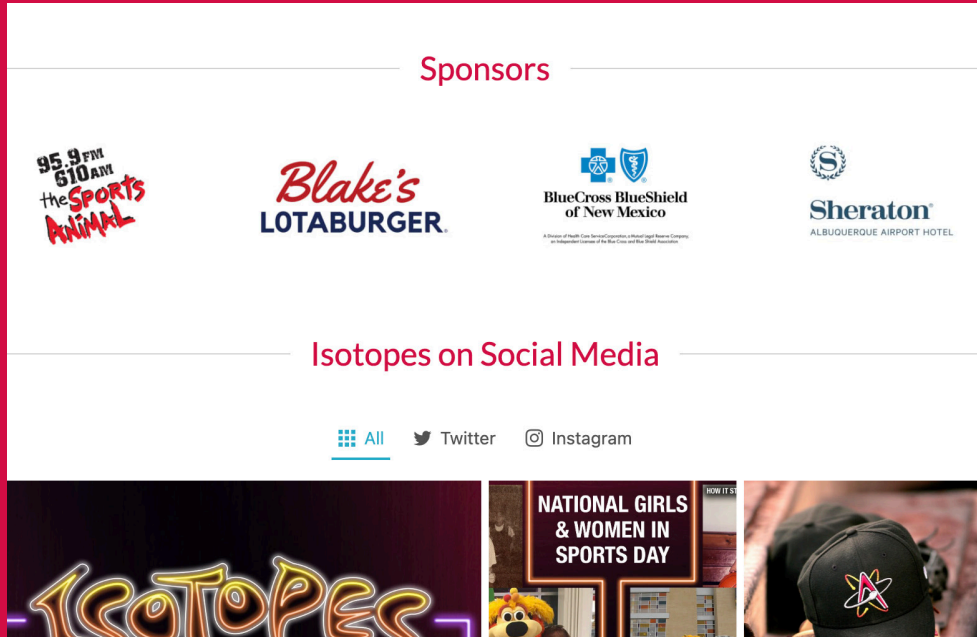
Sponsors

95.9 FM 610 AM the SPORTS ANIMAL

Blake's LOTABURGER.

BlueCross BlueShield of New Mexico

A Division of Health Care Service Corporation, a Mutual Legal Reserve Company, an Independent Licensee of the Blue Cross and Blue Shield Association

Sheraton ALBUQUERQUE AIRPORT HOTEL

Isotopes on Social Media

All Twitter Instagram

ISOTOPES

NATIONAL GIRLS & WOMEN IN SPORTS DAY

HOW IT ST